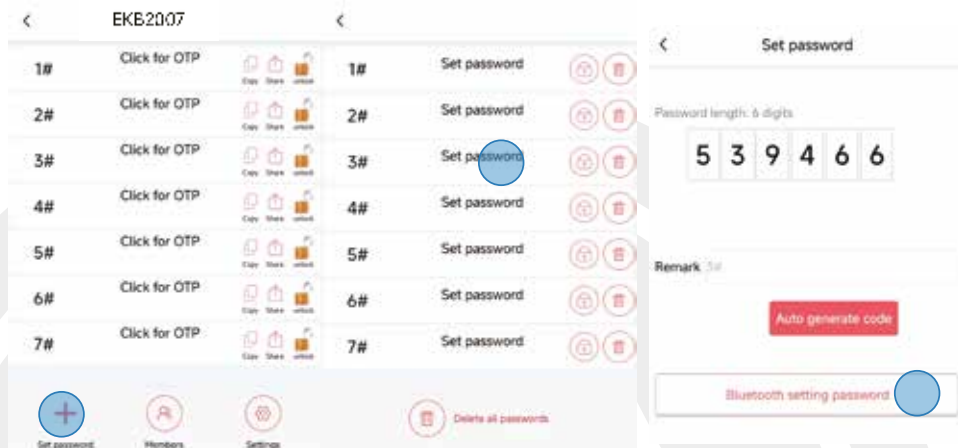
<

EKB2007

1# Click for OTP Copy Share unlock

2# Click for OTP Copy Share unlock

3# Click for OTP Copy Share unlock

4# Click for OTP Copy Share unlock

5# Click for OTP Copy Share unlock

6# Click for OTP Copy Share unlock

7# Click for OTP Copy Share unlock

Set password Members Settings

<

1# Set password

2# Set password

3# Set password

4# Set password

5# Set password

6# Set password

7# Set password

Delete all passwords

<

Set password

Password length: 6 digits

5 3 9 4 6 6

Remark 3#

Auto generate code

Bluetooth setting password